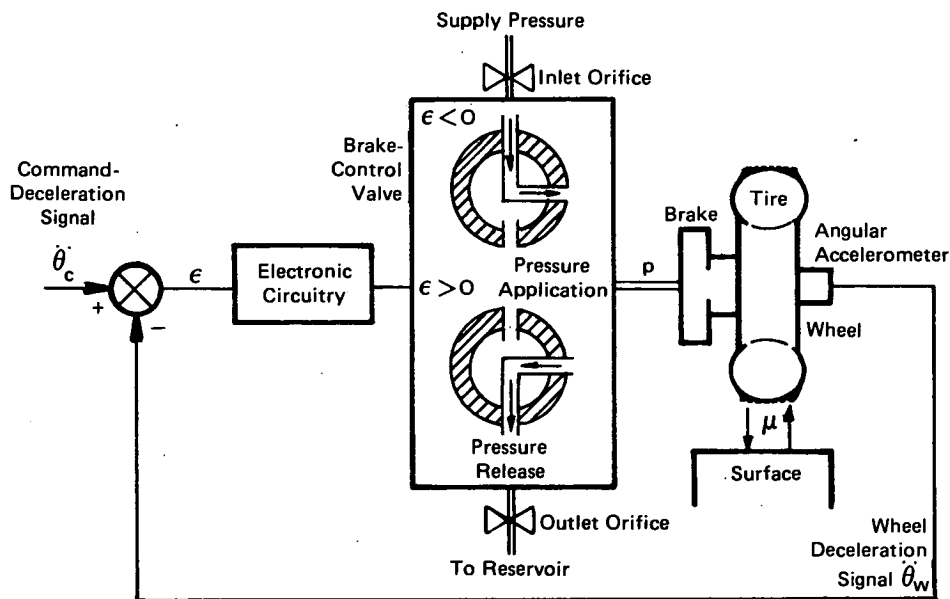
Supply Pressure

Inlet Orifice

$\epsilon < 0$

Brake-Control Valve

Command-Deceleration Signal

$\dot{\theta}_c$

+

−

$\epsilon$

Electronic Circuitry

$\epsilon > 0$

Pressure Application

p

Brake

Tire

Angular Accelerometer

Wheel

Pressure Release

$\mu$

Surface

Outlet Orifice

To Reservoir

Wheel Deceleration Signal $\dot{\theta}_w$